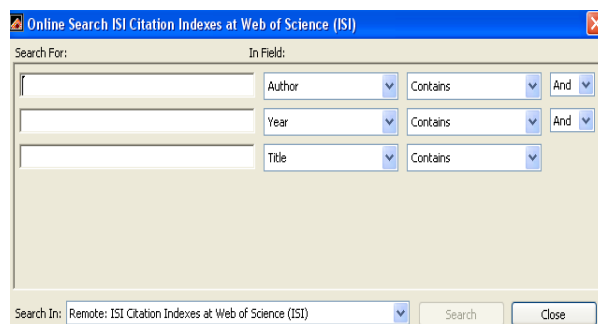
Online Search ISI Citation Indexes at Web of Science (ISI)

Search For:

In Field:

Author

Contains

And

Year

Contains

And

Title

Contains

Search In: Remote: ISI Citation Indexes at Web of Science (ISI)

Search

Close